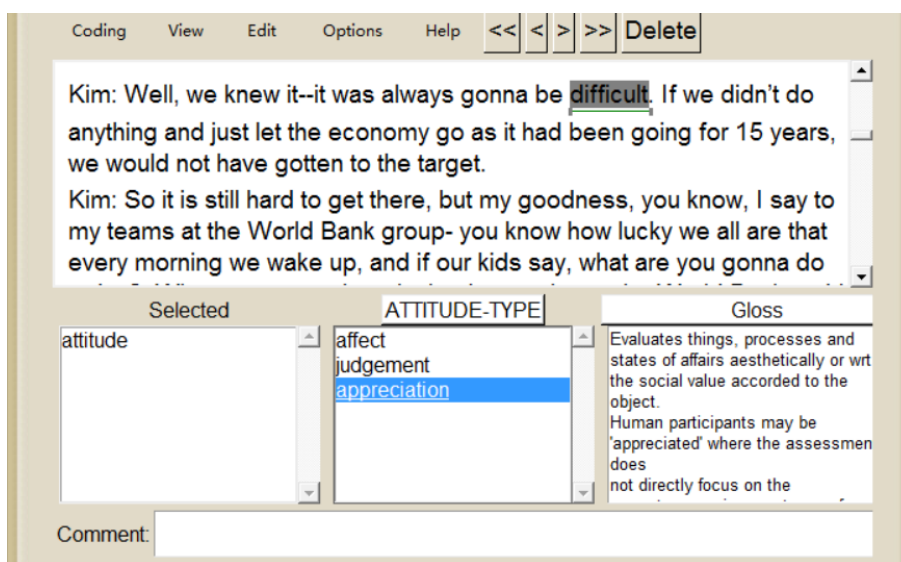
Coding View Edit Options Help << < > >> Delete

Kim: Well, we knew it--it was always gonna be difficult. If we didn’t do anything and just let the economy go as it had been going for 15 years, we would not have gotten to the target.

Kim: So it is still hard to get there, but my goodness, you know, I say to my teams at the World Bank group- you know how lucky we all are that every morning we wake up, and if our kids say, what are you gonna do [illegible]

Selected

attitude

ATTITUDE-TYPE

affect
judgement
appreciation

Gloss

Evaluates things, processes and states of affairs aesthetically or wrt the social value accorded to the object.
Human participants may be 'appreciated' where the assessmen does
not directly focus on the
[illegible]

Comment: